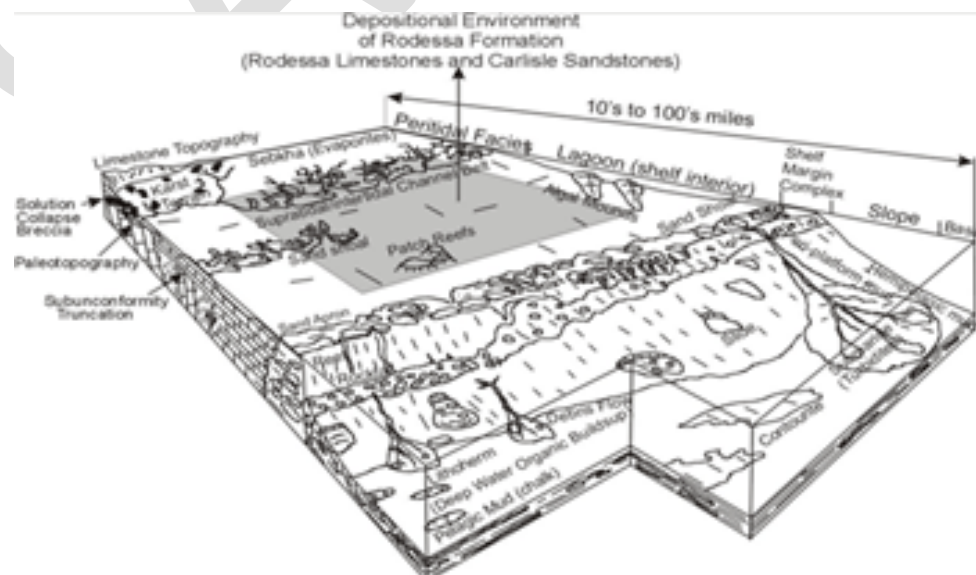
Depositional Environment
of Rodessa Formation
(Rodessa Limestones and Carlisle Sandstones)

10's to 100's miles

Limestone Topography

Sebaha (Evaporites)

Peritidal Facies

Lagoon (shelf interior)

Shelf Margin Complex

Slope

Basin

Karst

Solution Collapse Breccia

Paleotopography

Subunconformity Truncation

Supratidal/Intertidal Channel Belt

Algal Mounds

Sand Shoal

Patch Reefs

Sand Shoal

Sand Apron

Reef

Debris Flow

Deep Water Organic Buildup

Bioherm

Pelagic Mud (chalk)

Contourite

Turbidites

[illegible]